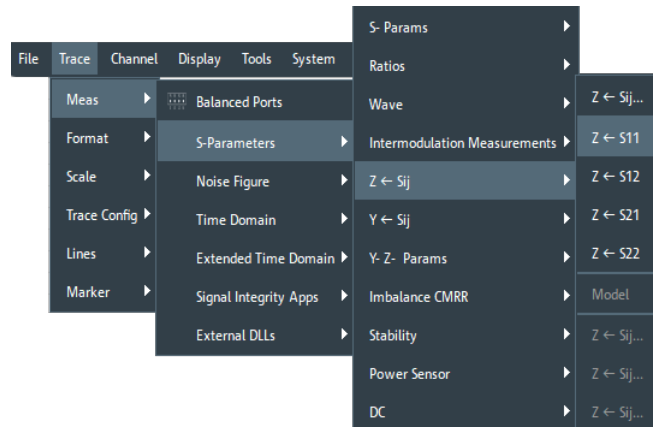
File Trace Channel Display Tools System

Meas
Format
Scale
Trace Config
Lines
Marker

Balanced Ports
S-Parameters
Noise Figure
Time Domain
Extended Time Domain
Signal Integrity Apps
External DLLs

S- Params
Ratios
Wave
Intermodulation Measurements
Z ← Sij
Y ← Sij
Y- Z- Params
Imbalance CMRR
Stability
Power Sensor
DC

Z ← Sij...
Z ← S11
Z ← S12
Z ← S21
Z ← S22
Model
Z ← Sij...
Z ← Sij...
Z ← Sij...